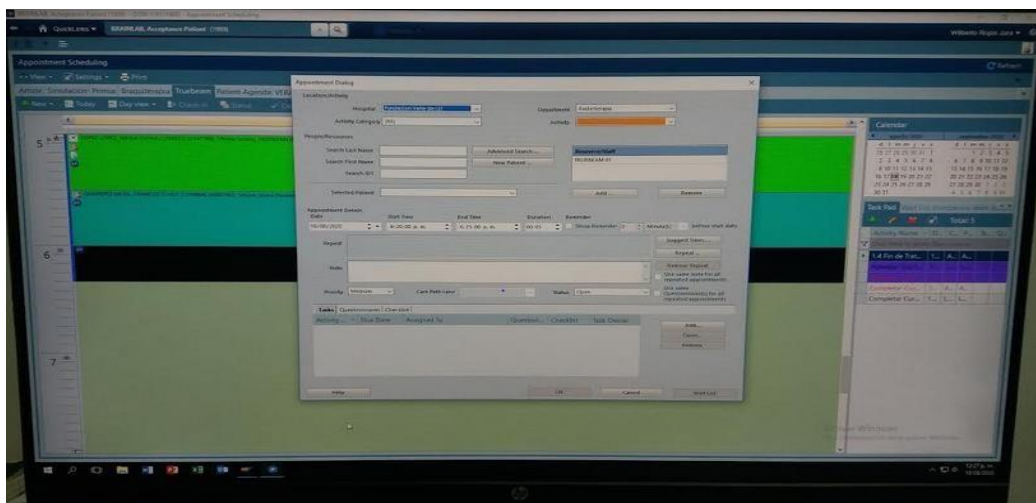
Appointment Scheduling

QuickLinks ▾ BRAINLAB, Acceptance Patient (1903)

Wilberto Rojas Jara ▾

Appointment Scheduling

View ▾ Settings ▾ Print

Truebeam Patient Agenda

New ▾ Today Day view ▾

Appointment Dialog

Location/Activity

Hospital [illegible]

Department Radioterapia

Activity Category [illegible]

Activity

People/Resources

Search Last Name

Advanced Search...

Resource/Staff

Search First Name

New Patient...

Search ID1

Selected Patient

Add...

Remove

Appointment Details

Date

Start Time

End Time

Duration

Reminder

10/08/2020

8:00:00 a. m.

8:15:00 a. m.

00:15

Show Reminder

Minute(s)

before start date

Repeat

Suggest Slots...

Repeat...

Note

Remove Repeat

Use same Note for all repeated appointments

Priority Medium

Care Path Level

Status Open

Use same Questionnaire(s) for all repeated appointments

Tasks Questionnaire Checklist

Activity

Due Date

Assigned To

Question

Checklist

Task Design

Add...

Open...

Remove

Help

OK

Cancel

Wait List

Calendar

Task Pad

Total: 5

Activity Name

1.4 Fin de Trat...

Completar Cur...

Completar Cur...

5

6

7

12:27 p. m.
10/08/2020